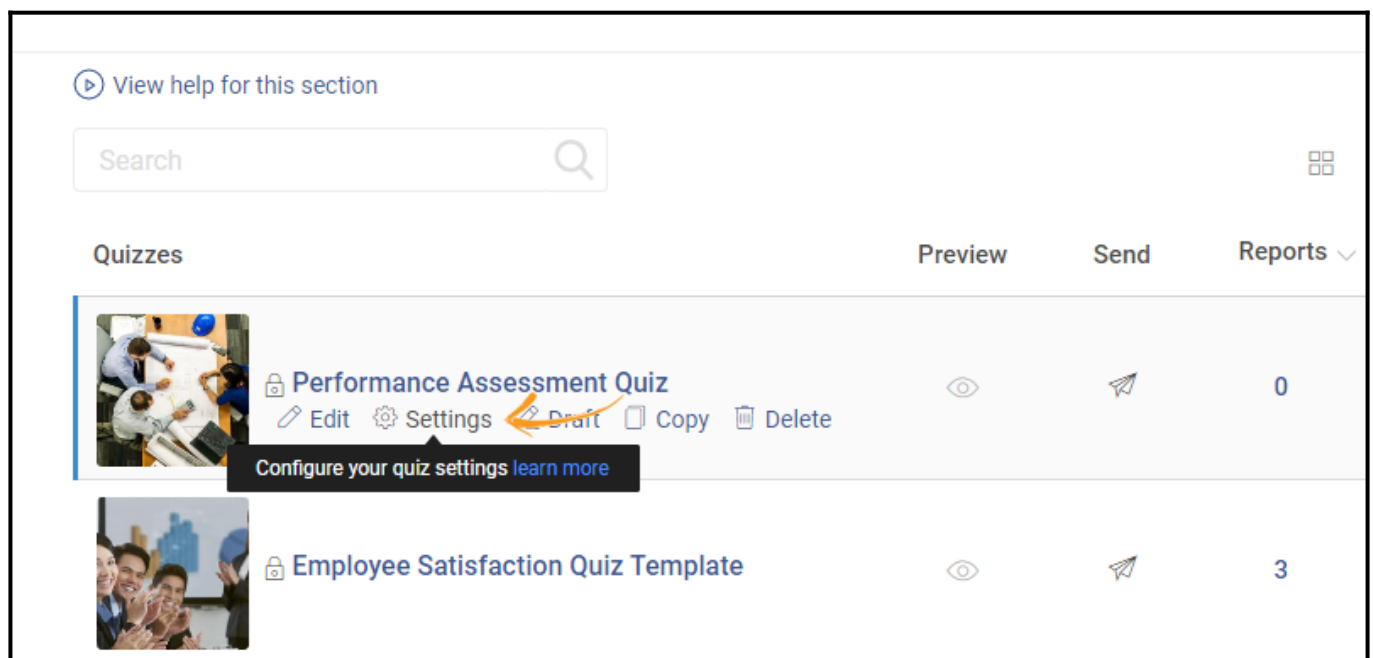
View help for this section

Search

| Quizzes | Preview | Send | Reports |
|---|---|---|---|
| Performance Assessment Quiz<br>Edit Settings Draft Copy Delete | | | 0 |
| Employee Satisfaction Quiz Template | | | 3 |

Configure your quiz settings learn more